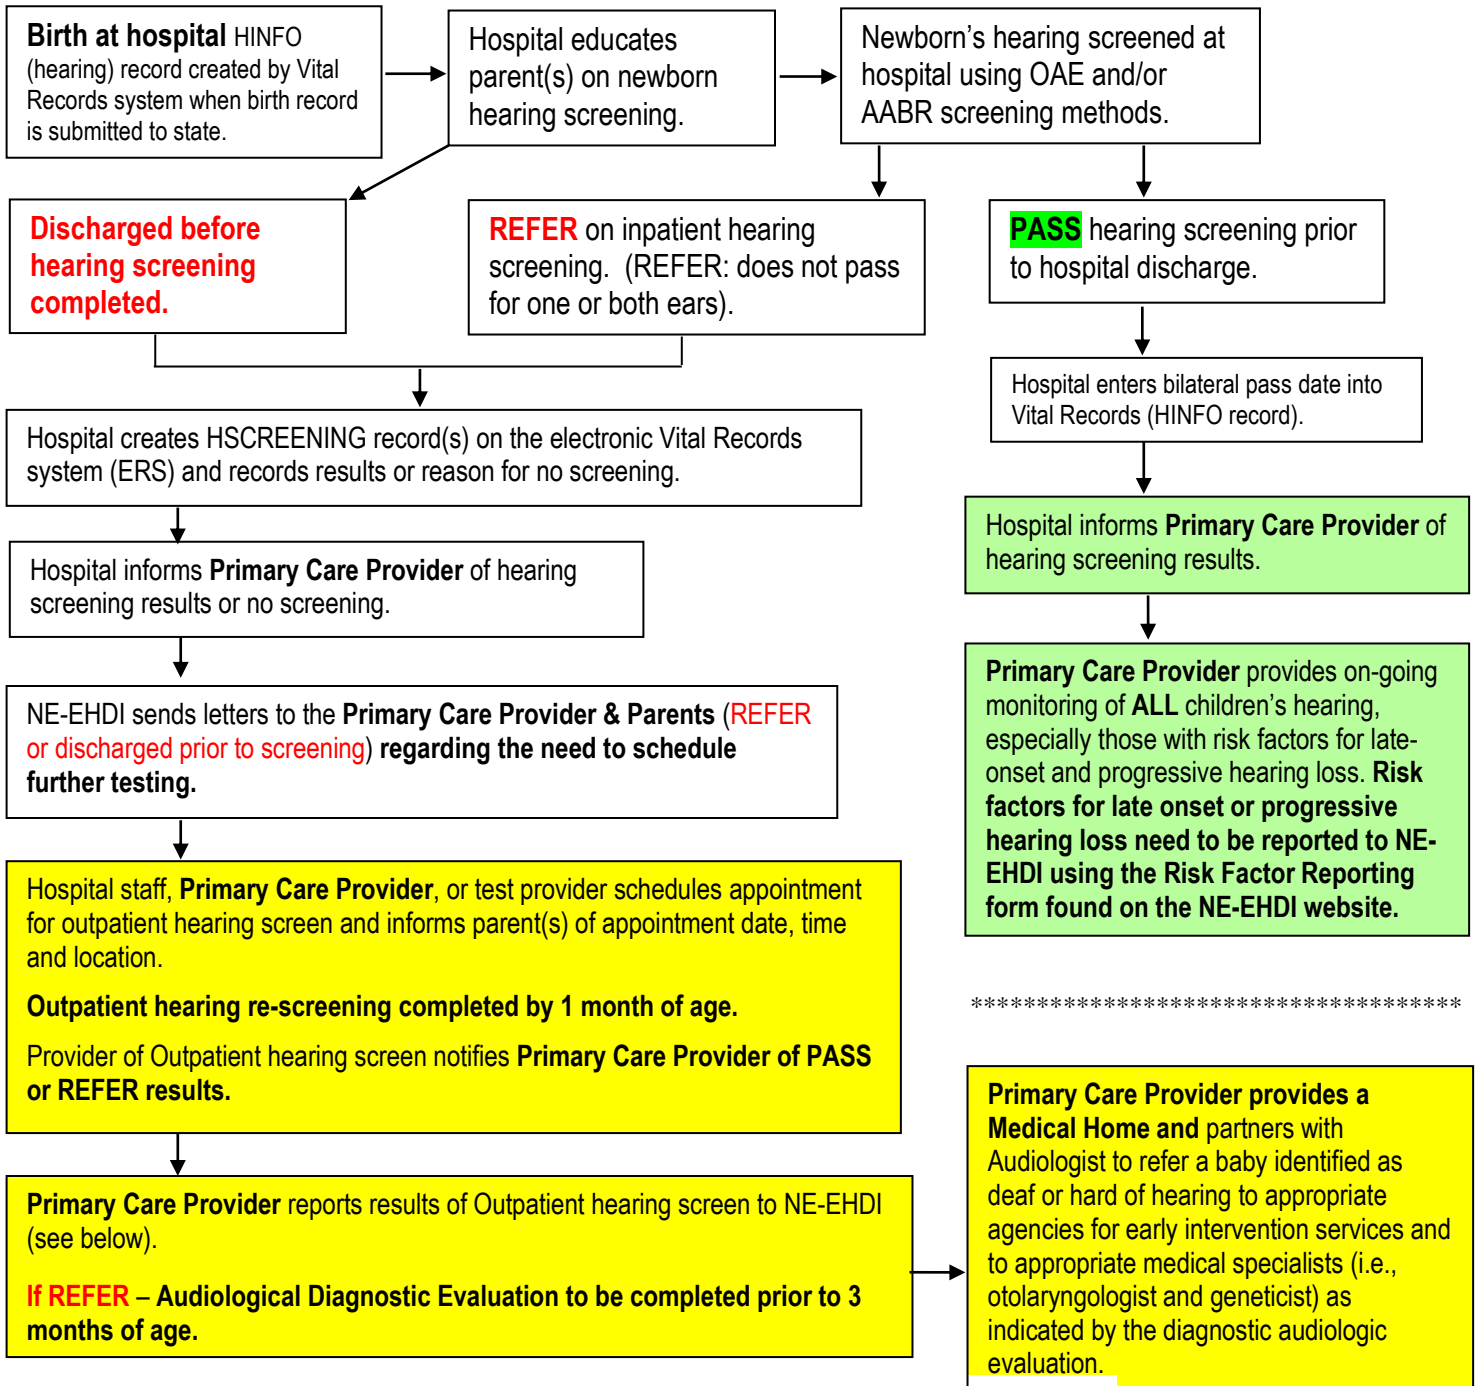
Birth at hospital HINFO (hearing) record created by Vital Records system when birth record is submitted to state.

Hospital educates parent(s) on newborn hearing screening.

Newborn's hearing screened at hospital using OAE and/or AABR screening methods.

Discharged before hearing screening completed.

REFER on inpatient hearing screening. (REFER: does not pass for one or both ears).

PASS hearing screening prior to hospital discharge.

Hospital enters bilateral pass date into Vital Records (HINFO record).

Hospital creates HSCREENING record(s) on the electronic Vital Records system (ERS) and records results or reason for no screening.

Hospital informs Primary Care Provider of hearing screening results.

Hospital informs Primary Care Provider of hearing screening results or no screening.

Primary Care Provider provides on-going monitoring of ALL children's hearing, especially those with risk factors for late-onset and progressive hearing loss. Risk factors for late onset or progressive hearing loss need to be reported to NE-EHDI using the Risk Factor Reporting form found on the NE-EHDI website.

NE-EHDI sends letters to the Primary Care Provider & Parents (REFER or discharged prior to screening) regarding the need to schedule further testing.

Hospital staff, Primary Care Provider, or test provider schedules appointment for outpatient hearing screen and informs parent(s) of appointment date, time and location.

Outpatient hearing re-screening completed by 1 month of age.

Provider of Outpatient hearing screen notifies Primary Care Provider of PASS or REFER results.

****************************************

Primary Care Provider provides a Medical Home and partners with Audiologist to refer a baby identified as deaf or hard of hearing to appropriate agencies for early intervention services and to appropriate medical specialists (i.e., otolaryngologist and geneticist) as indicated by the diagnostic audiologic evaluation.

Primary Care Provider reports results of Outpatient hearing screen to NE-EHDI (see below).

If REFER – Audiological Diagnostic Evaluation to be completed prior to 3 months of age.